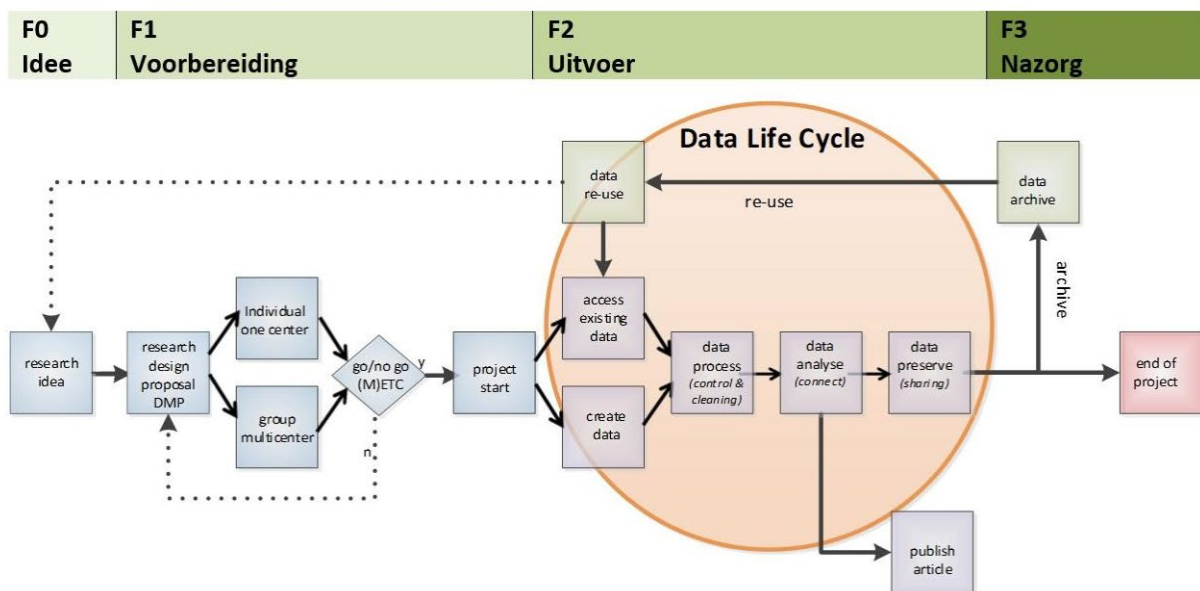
F0 Idee

F1 Voorbereiding

F2 Uitvoer

F3 Nazorg

Data Life Cycle

data re-use

re-use

data archive

archive

research idea

research design proposal DMP

Individual one center

group multicenter

go/no go (M)ETC

y

n

project start

access existing data

create data

data process (control & cleaning)

data analyse (connect)

data preserve (sharing)

end of project

publish article